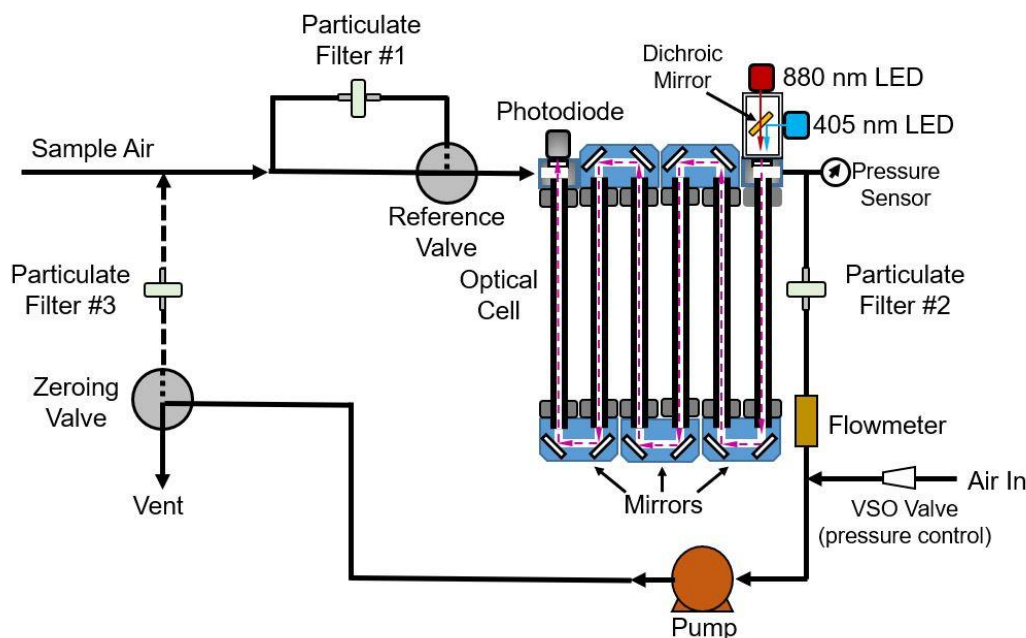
Particulate Filter #1

Dichroic Mirror

880 nm LED

405 nm LED

Photodiode

Sample Air

Pressure Sensor

Reference Valve

Particulate Filter #3

Optical Cell

Particulate Filter #2

Zeroing Valve

Flowmeter

Air In

Vent

Mirrors

VSO Valve (pressure control)

Pump